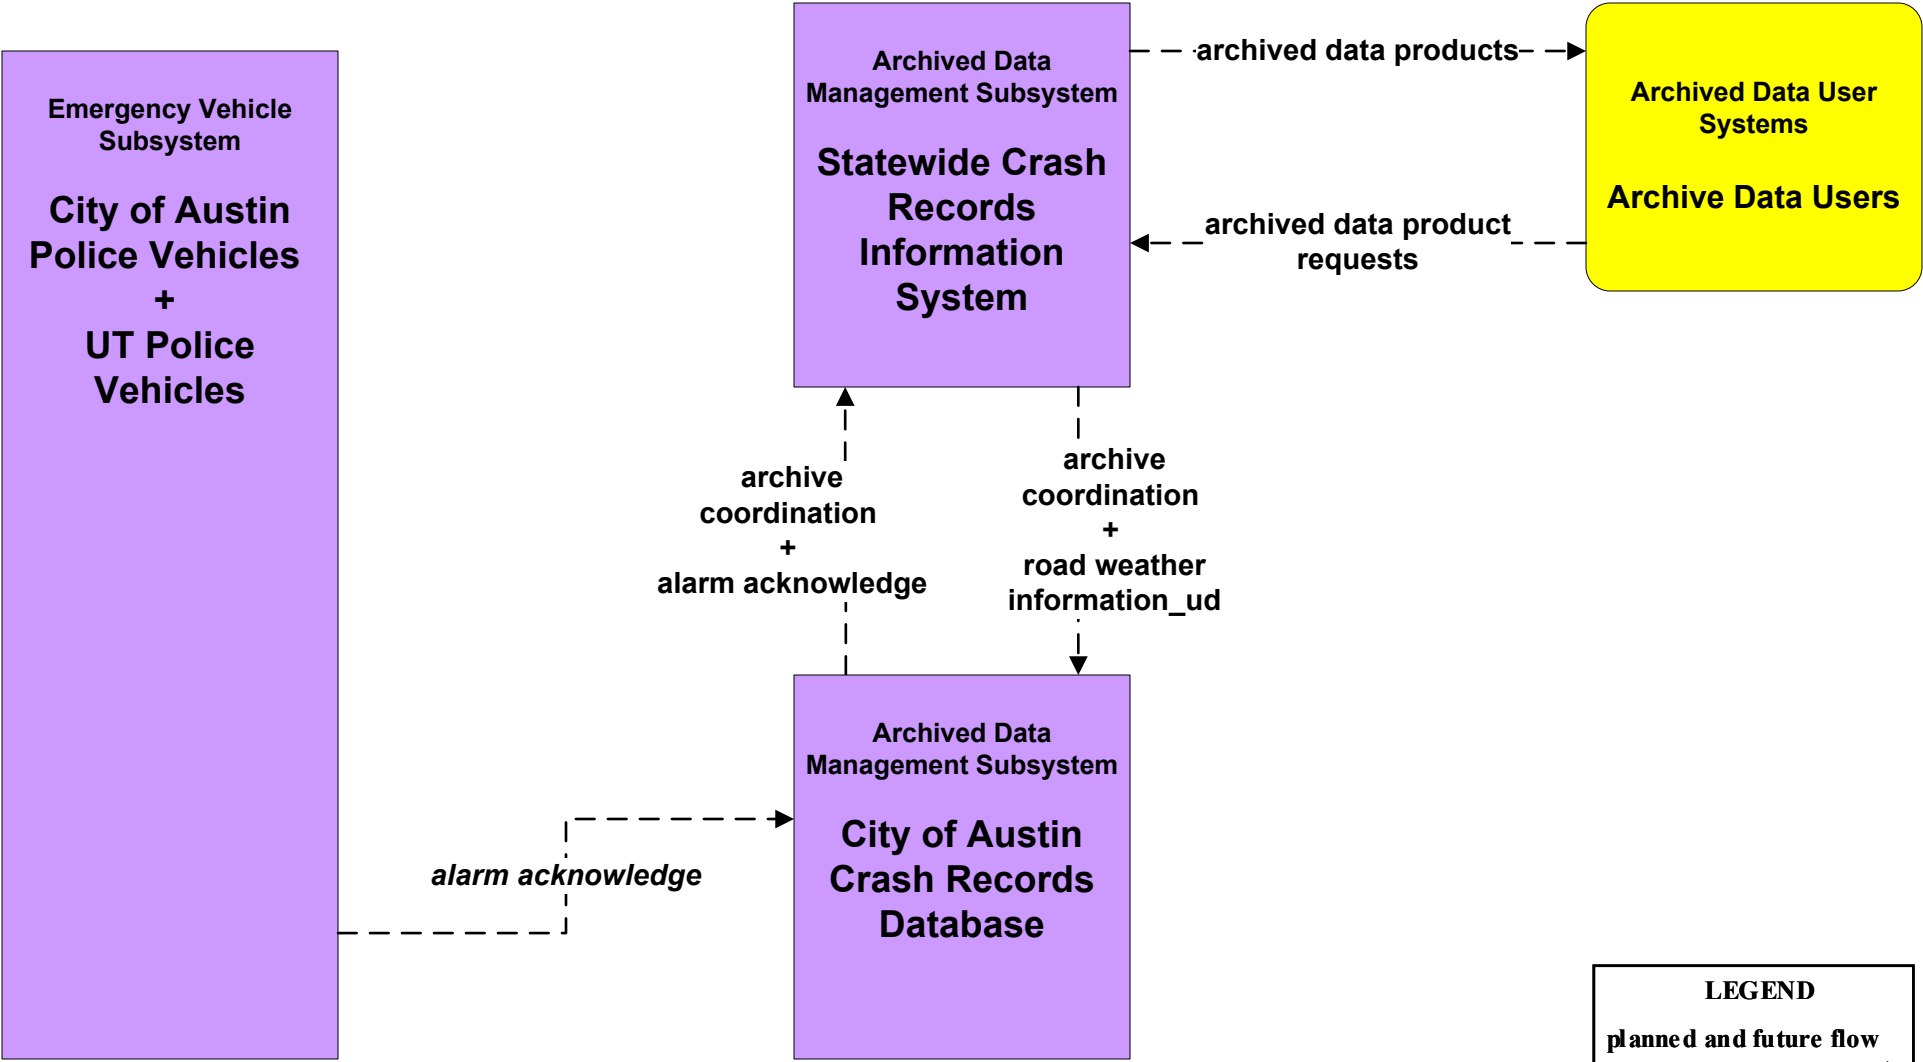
Emergency Vehicle Subsystem

City of Austin Police Vehicles
+
UT Police Vehicles

Archived Data Management Subsystem

Statewide Crash Records Information System

archived data products

Archived Data User Systems

Archive Data Users

archived data product requests

archive coordination
+
alarm acknowledge

archive coordination
+
road weather information_ud

Archived Data Management Subsystem

City of Austin Crash Records Database

alarm acknowledge

LEGEND

planned and future flow